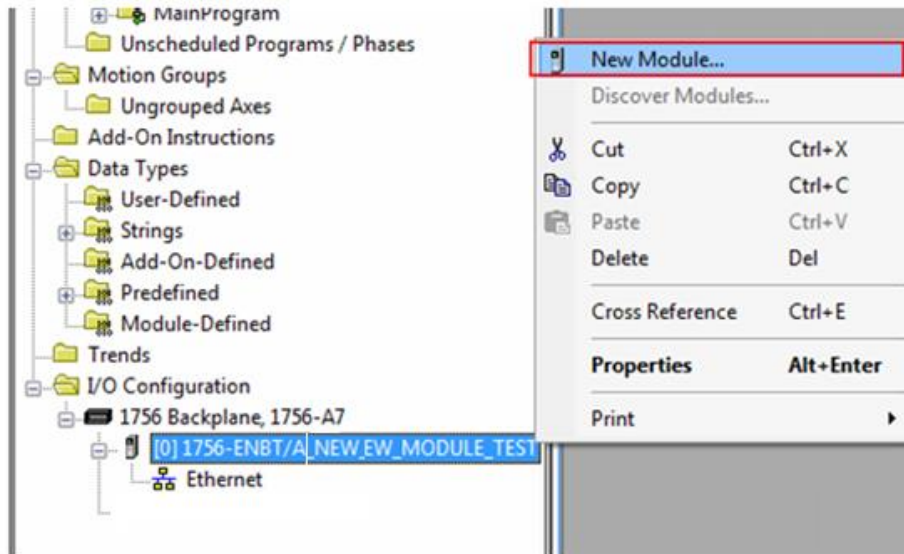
MainProgram
Unscheduled Programs / Phases
Motion Groups
Ungrouped Axes
Add-On Instructions
Data Types
User-Defined
Strings
Add-On-Defined
Predefined
Module-Defined
Trends
I/O Configuration
1756 Backplane, 1756-A7
[0] 1756-ENBT/A NEW_EW_MODULE_TEST
Ethernet

New Module...
Discover Modules...
Cut Ctrl+X
Copy Ctrl+C
Paste Ctrl+V
Delete Del
Cross Reference Ctrl+E
Properties Alt+Enter
Print